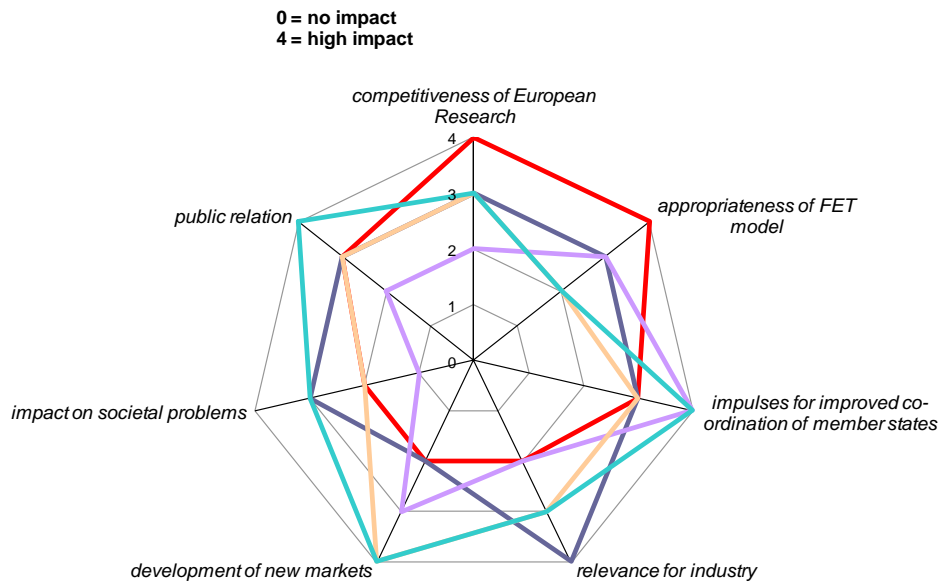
0 = no impact
4 = high impact

competitiveness of European Research

4
3
2
1
0

appropriateness of FET model

impulses for improved co-ordination of member states

relevance for industry

development of new markets

impact on societal problems

public relation